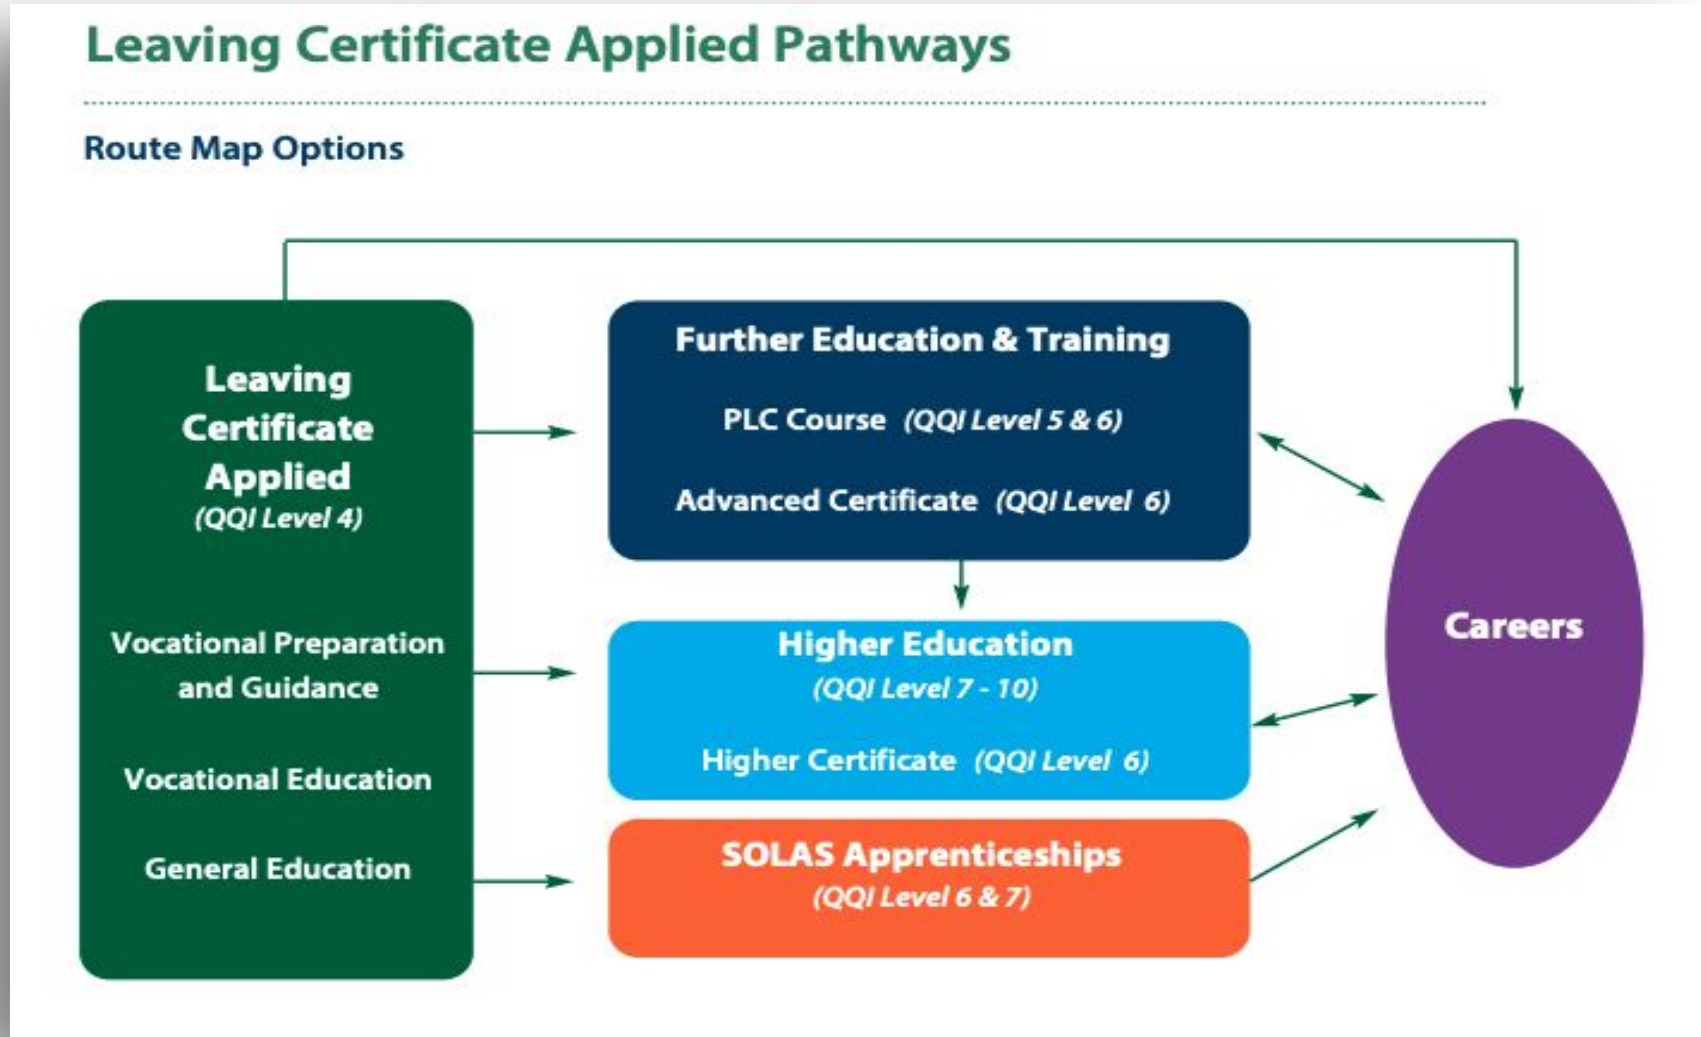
Leaving Certificate Applied Pathways

Route Map Options

Leaving Certificate Applied
(QQI Level 4)

Vocational Preparation and Guidance

Vocational Education

General Education

Further Education & Training

PLC Course (QQI Level 5 & 6)

Advanced Certificate (QQI Level 6)

Higher Education
(QQI Level 7 - 10)

Higher Certificate (QQI Level 6)

SOLAS Apprenticeships
(QQI Level 6 & 7)

Careers